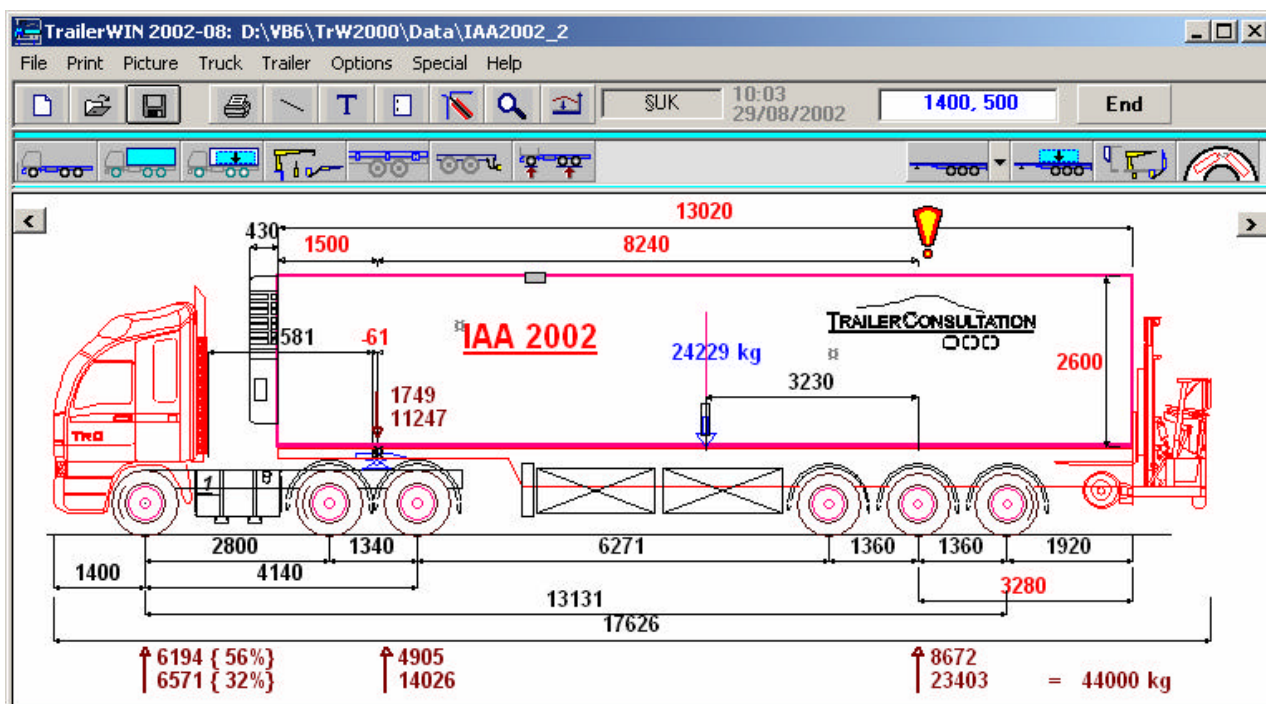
TrailerWIN 2002-08: D:\VB6\TrW2000\Data\IAA2002_2

File Print Picture Truck Trailer Options Special Help

T

§UK

10:03
29/08/2002

1400, 500

End

13020

430

1500

8240

581

-61

IAA 2002

24229 kg

TRAILERCONSULTATION

2600

3230

1749
11247

TRO

2800

1340

6271

1360

1360

1920

1400

4140

13131

3280

17626

6194 { 56%}
6571 { 32%}

4905
14026

8672
23403

= 44000 kg